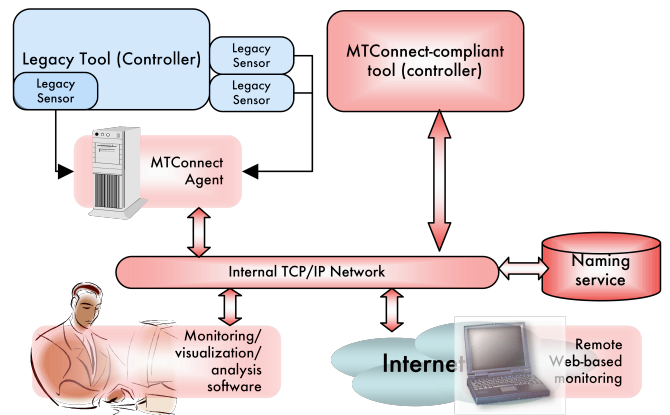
Legacy Tool (Controller)

Legacy Sensor

Legacy Sensor

Legacy Sensor

Legacy Sensor

MTConnect-compliant tool (controller)

MTConnect Agent

Internal TCP/IP Network

Naming service

Monitoring/ visualization/ analysis software

Internet

Remote Web-based monitoring